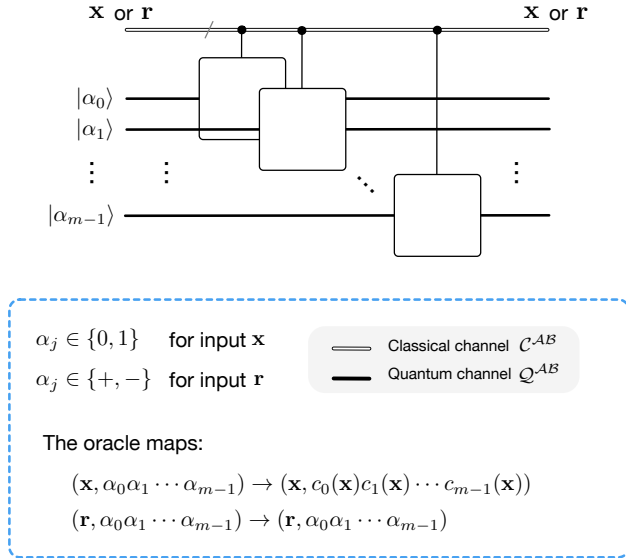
$\mathbf{x}$ or $\mathbf{r}$

$\mathbf{x}$ or $\mathbf{r}$

$|\alpha_0\rangle$

$|\alpha_1\rangle$

$\vdots$

$|\alpha_{m-1}\rangle$

$\alpha_j \in \{0,1\}$ for input $\mathbf{x}$

$\alpha_j \in \{+,-\}$ for input $\mathbf{r}$

Classical channel $\mathcal{C}^{\mathcal{AB}}$

Quantum channel $\mathcal{Q}^{\mathcal{AB}}$

The oracle maps:

$(\mathbf{x}, \alpha_0\alpha_1\cdots\alpha_{m-1}) \rightarrow (\mathbf{x}, c_0(\mathbf{x})c_1(\mathbf{x})\cdots c_{m-1}(\mathbf{x}))$

$(\mathbf{r}, \alpha_0\alpha_1\cdots\alpha_{m-1}) \rightarrow (\mathbf{r}, \alpha_0\alpha_1\cdots\alpha_{m-1})$